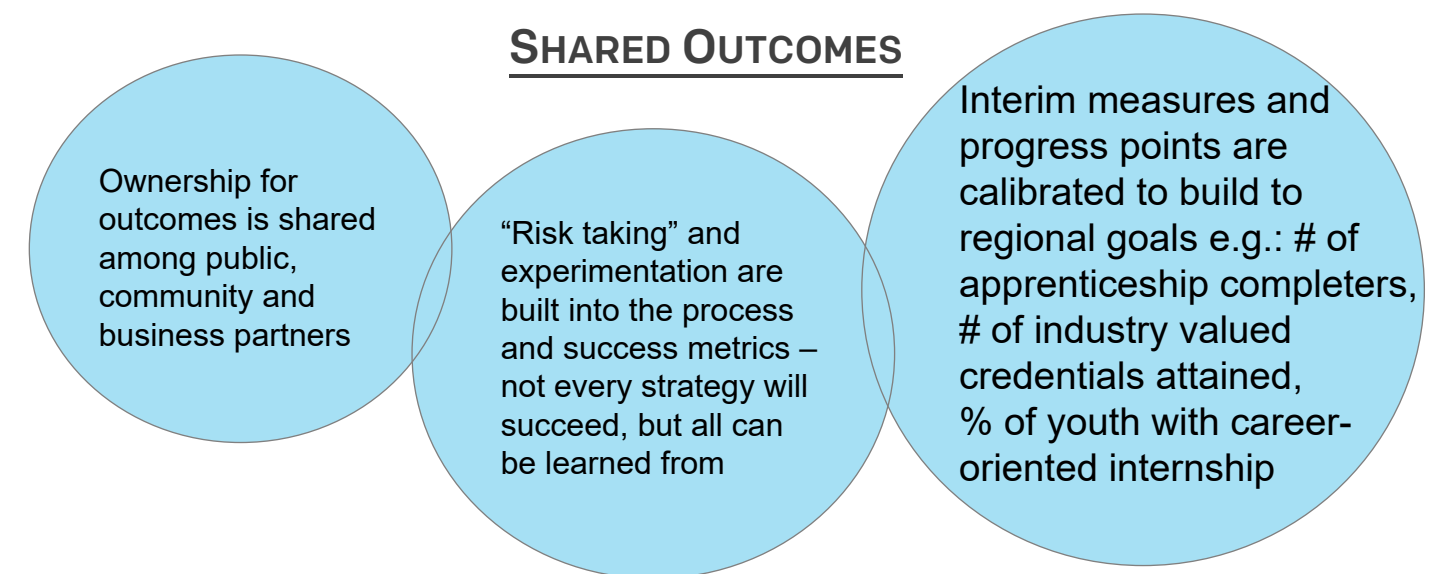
SHARED OUTCOMES

Ownership for outcomes is shared among public, community and business partners

“Risk taking” and experimentation are built into the process and success metrics – not every strategy will succeed, but all can be learned from

Interim measures and progress points are calibrated to build to regional goals e.g.: # of apprenticeship completers, # of industry valued credentials attained, % of youth with career-oriented internship